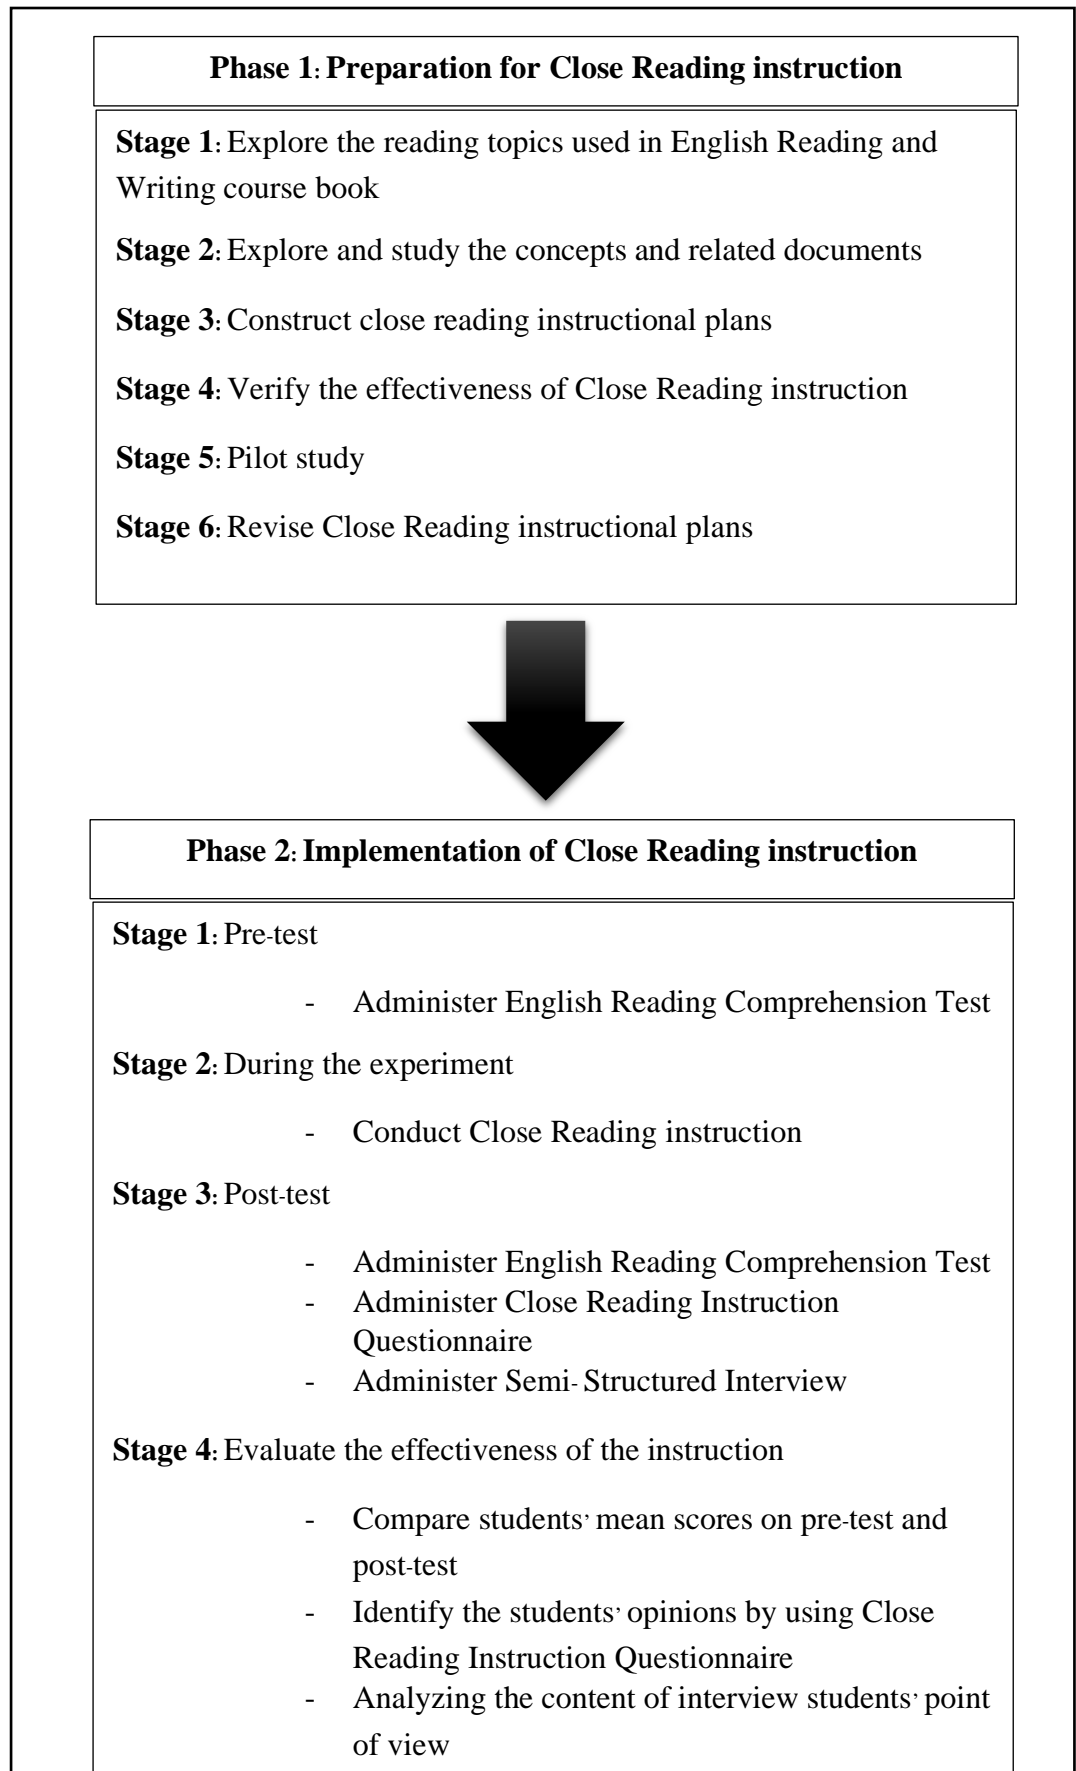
**Phase 1: Preparation for Close Reading instruction**

**Stage 1**: Explore the reading topics used in English Reading and Writing course book

**Stage 2**: Explore and study the concepts and related documents

**Stage 3**: Construct close reading instructional plans

**Stage 4**: Verify the effectiveness of Close Reading instruction

**Stage 5**: Pilot study

**Stage 6**: Revise Close Reading instructional plans

**Phase 2: Implementation of Close Reading instruction**

**Stage 1**: Pre-test

- Administer English Reading Comprehension Test

**Stage 2**: During the experiment

- Conduct Close Reading instruction

**Stage 3**: Post-test

- Administer English Reading Comprehension Test
- Administer Close Reading Instruction Questionnaire
- Administer Semi-Structured Interview

**Stage 4**: Evaluate the effectiveness of the instruction

- Compare students' mean scores on pre-test and post-test
- Identify the students' opinions by using Close Reading Instruction Questionnaire
- Analyzing the content of interview students' point of view